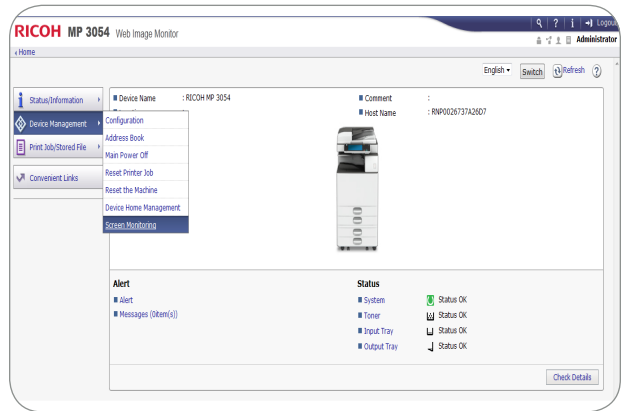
RICOH MP 3054 Web Image Monitor

? i Logout

Administrator

Home

English Switch Refresh ?

Status/Information

Device Management

Print Job/Stored File

Convenient Links

Configuration

Address Book

Main Power Off

Reset Printer Job

Reset the Machine

Device Home Management

Screen Monitoring

Device Name : RICOH MP 3054

Comment :

Host Name : RNP0026737A26D7

Alert

Alert

Messages (0item(s))

Status

System Status OK

Toner Status OK

Input Tray Status OK

Output Tray Status OK

Check Details